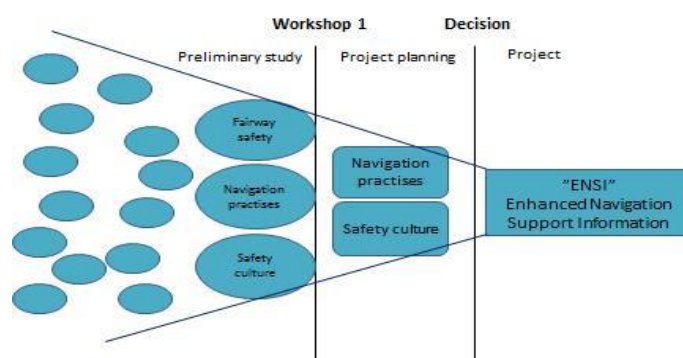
Workshop 1

Decision

Preliminary study

Project planning

Project

Fairway safety

Navigation practises

Safety culture

Navigation practises

Safety culture

"ENSI"
Enhanced Navigation
Support Information